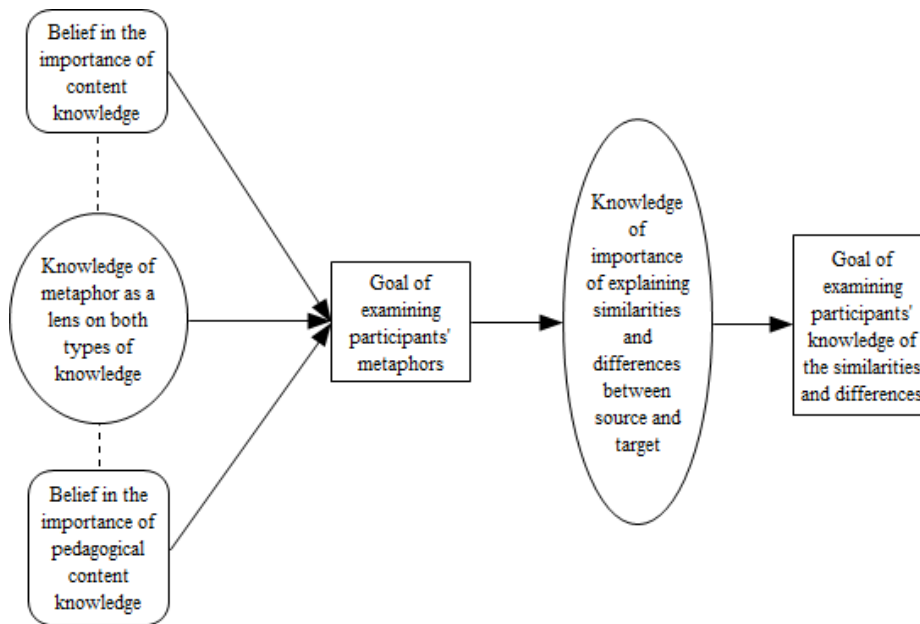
Belief in the importance of content knowledge

Knowledge of metaphor as a lens on both types of knowledge

Belief in the importance of pedagogical content knowledge

Goal of examining participants' metaphors

Knowledge of importance of explaining similarities and differences between source and target

Goal of examining participants' knowledge of the similarities and differences